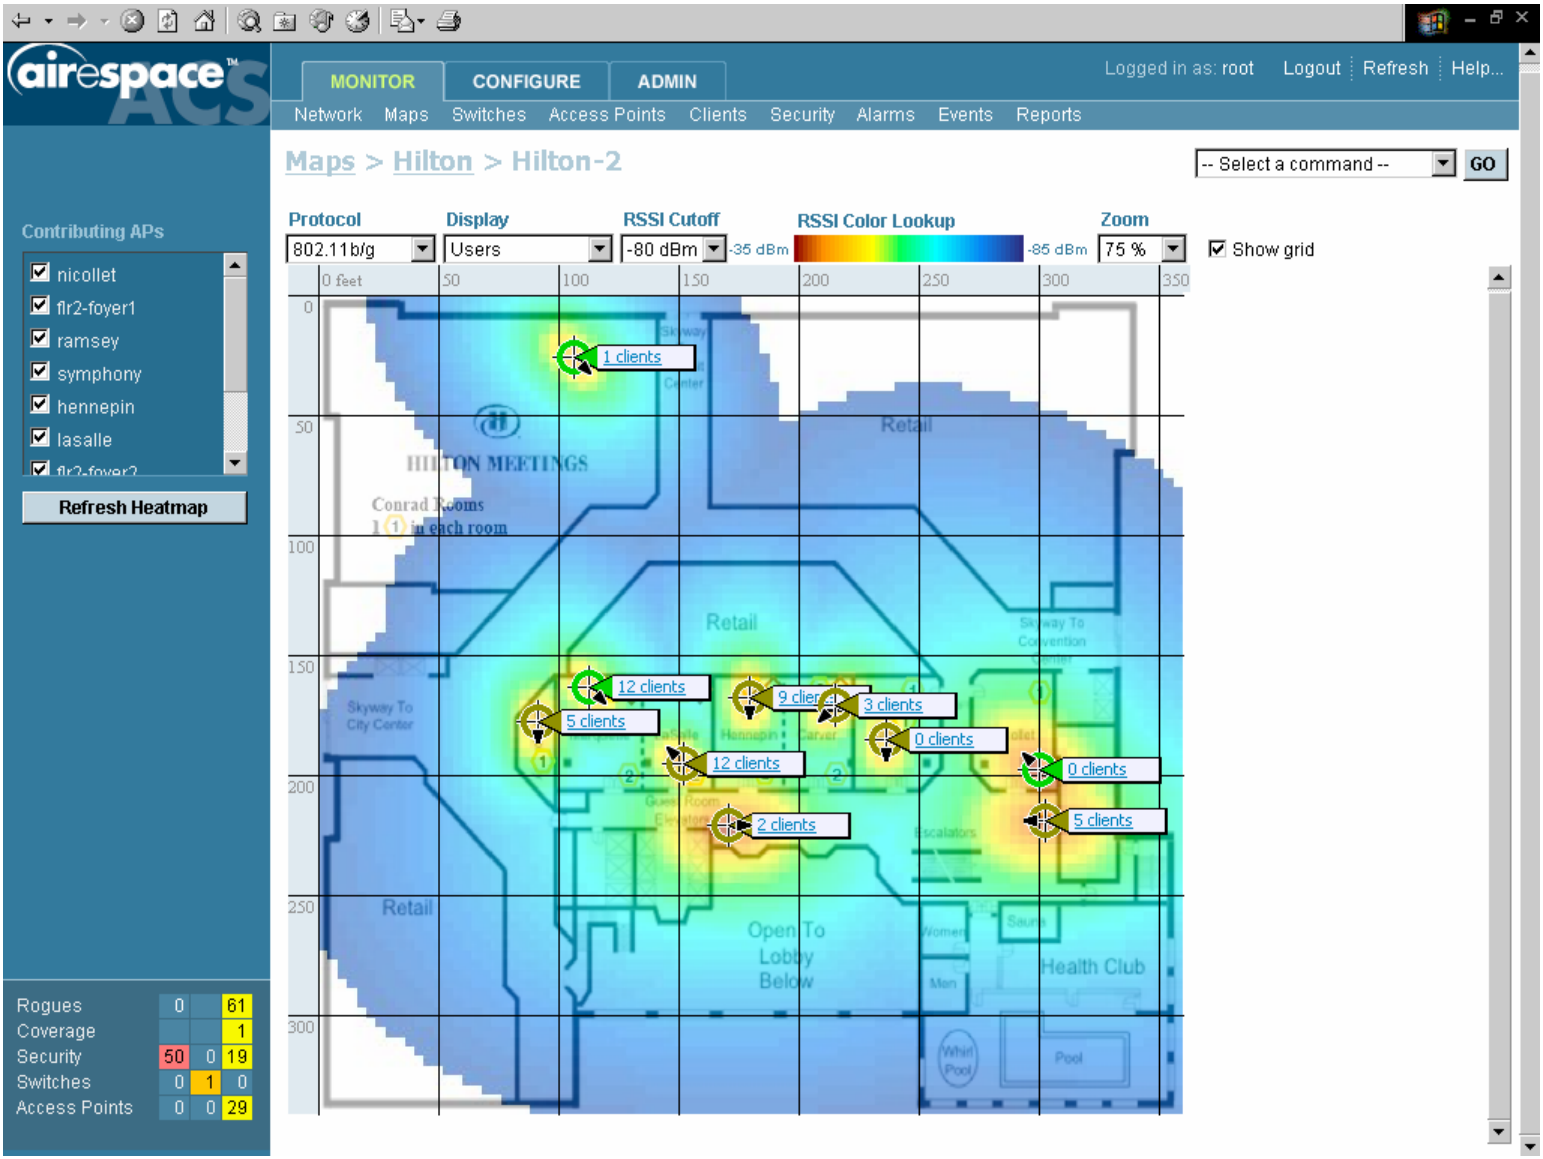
airespace ACS

MONITOR CONFIGURE ADMIN

Logged in as: root Logout Refresh Help...

Network Maps Switches Access Points Clients Security Alarms Events Reports

Maps > Hilton > Hilton-2

-- Select a command -- GO

Contributing APs

nicollet
flr2-foyer1
ramsey
symphony
hennepin
lasalle
flr2-foyer2

Refresh Heatmap

Protocol
802.11b/g

Display
Users

RSSI Cutoff
-80 dBm

-35 dBm

RSSI Color Lookup

-85 dBm

Zoom
75 %

Show grid

0 feet 50 100 150 200 250 300 350

0 50 100 150 200 250 300

1 clients
Skyway Center
Retail
HILTON MEETINGS
Conrad Rooms
1 in each room
Retail
Skyway To Convention Center
12 clients
9 clients
3 clients
5 clients
Skyway To City Center
0 clients
Hennepin
Carver
12 clients
0 clients
5 clients
2 clients
Guest Room Elevators
Escalators
Retail
Open To Lobby Below
Women
Men
Sauna
Health Club
Whirl Pool
Pool

| | | |
|---|---|---|
| Rogues | 0 | 61 |
| Coverage | | 1 |
| Security | 50 | 0 | 19 |
| Switches | 0 | 1 | 0 |
| Access Points | 0 | 0 | 29 |